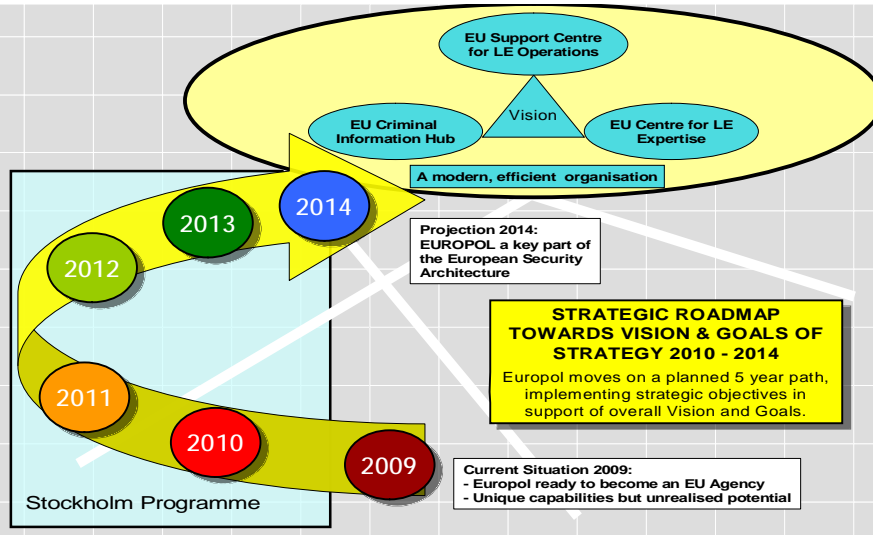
EU Support Centre for LE Operations

EU Criminal Information Hub

Vision

EU Centre for LE Expertise

A modern, efficient organisation

2014

2013

2012

2011

2010

2009

Projection 2014: EUROPOL a key part of the European Security Architecture

STRATEGIC ROADMAP TOWARDS VISION & GOALS OF STRATEGY 2010 - 2014

Europol moves on a planned 5 year path, implementing strategic objectives in support of overall Vision and Goals.

Current Situation 2009:
- Europol ready to become an EU Agency
- Unique capabilities but unrealised potential

Stockholm Programme